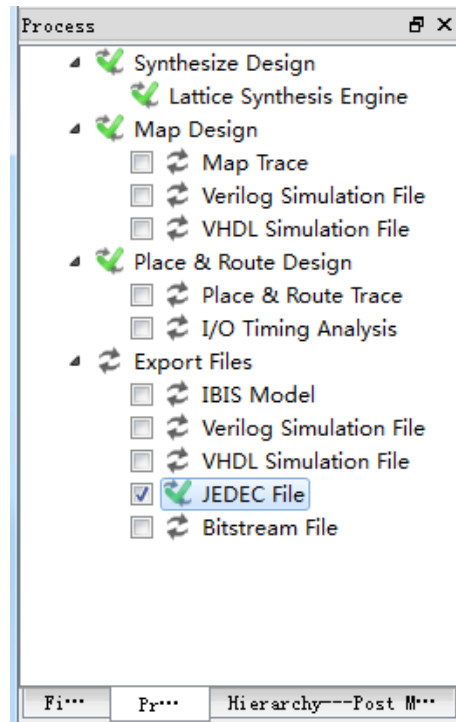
Process

Synthesize Design
Lattice Synthesis Engine
Map Design
Map Trace
Verilog Simulation File
VHDL Simulation File
Place & Route Design
Place & Route Trace
I/O Timing Analysis
Export Files
IBIS Model
Verilog Simulation File
VHDL Simulation File
JEDEC File
Bitstream File

Fi··· | Pr··· | Hierarchy---Post M···